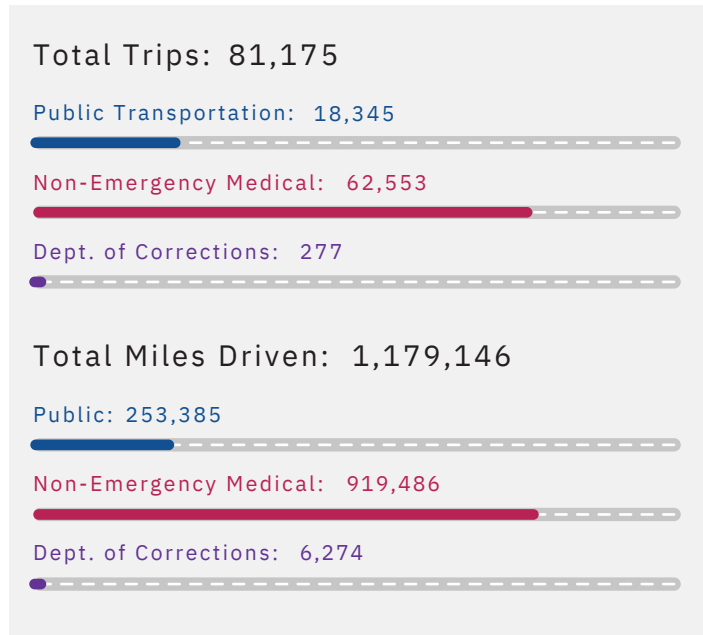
Total Trips: 81,175

Public Transportation: 18,345

Non-Emergency Medical: 62,553

Dept. of Corrections: 277

Total Miles Driven: 1,179,146

Public: 253,385

Non-Emergency Medical: 919,486

Dept. of Corrections: 6,274